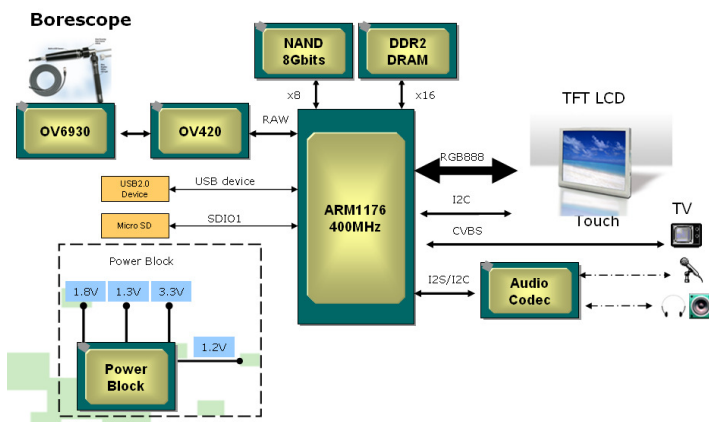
Borescope

NAND 8Gbits

DDR2 DRAM

x8

x16

TFT LCD

OV6930

OV420

RAW

RGB888

ARM1176 400MHz

USB2.0 Device

USB device

Micro SD

SDIO1

I2C

Touch

TV

CVBS

Power Block

1.8V

1.3V

3.3V

I2S/I2C

Audio Codec

1.2V

Power Block